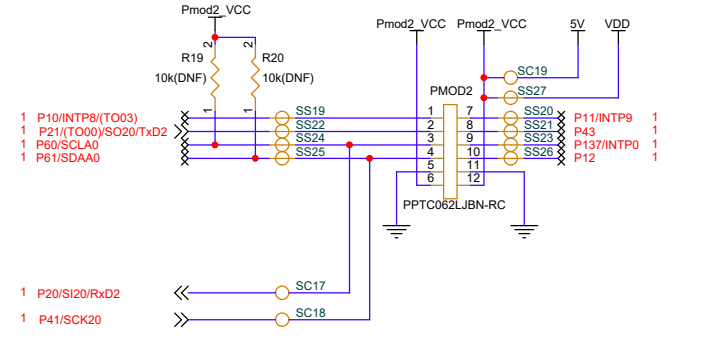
Pmod2_VCC

R19
10k(DNF)

R20
10k(DNF)

2 2
1 1

Pmod2_VCC Pmod2_VCC 5V VDD

SC19
SS27

PMOD2

1 P10/INTP8/(TO03)
1 P21/(TO00)/SO20/TxD2
1 P60/SCLA0
1 P61/SDAA0

SS19
SS22
SS24
SS25

1 7
2 8
3 9
4 10
5 11
6 12

SS20
SS21
SS23
SS26

P11/INTP9 1
P43 1
P137/INTP0 1
P12 1

PPTC062LJBN-RC

1 P20/SI20/RxD2
SC17

1 P41/SCK20
SC18